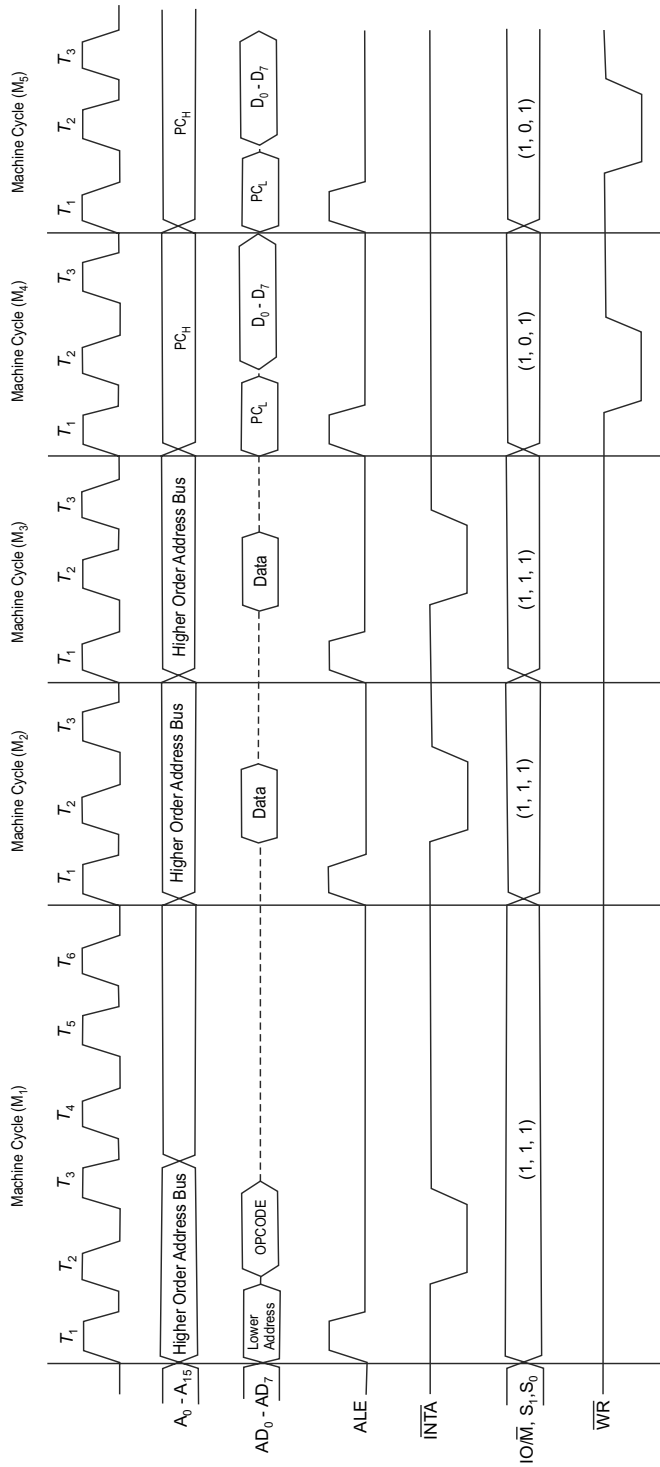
Machine Cycle ($M_1$)

$T_1$ $T_2$ $T_3$ $T_4$ $T_5$ $T_6$

Machine Cycle ($M_2$)

$T_1$ $T_2$ $T_3$

Machine Cycle ($M_3$)

$T_1$ $T_2$ $T_3$

Machine Cycle ($M_4$)

$T_1$ $T_2$ $T_3$

Machine Cycle ($M_5$)

$T_1$ $T_2$ $T_3$

$A_0$ - $A_{15}$

Higher Order Address Bus

Higher Order Address Bus

Higher Order Address Bus

$PC_H$

$PC_H$

$AD_0$ - $AD_7$

Lower Address

OPCODE

Data

Data

$PC_L$

$D_0$ - $D_7$

$PC_L$

$D_0$ - $D_7$

ALE

$\overline{INTA}$

$IO/\overline{M}$, $S_1$, $S_0$

(1, 1, 1)

(1, 1, 1)

(1, 1, 1)

(1, 0, 1)

(1, 0, 1)

$\overline{WR}$